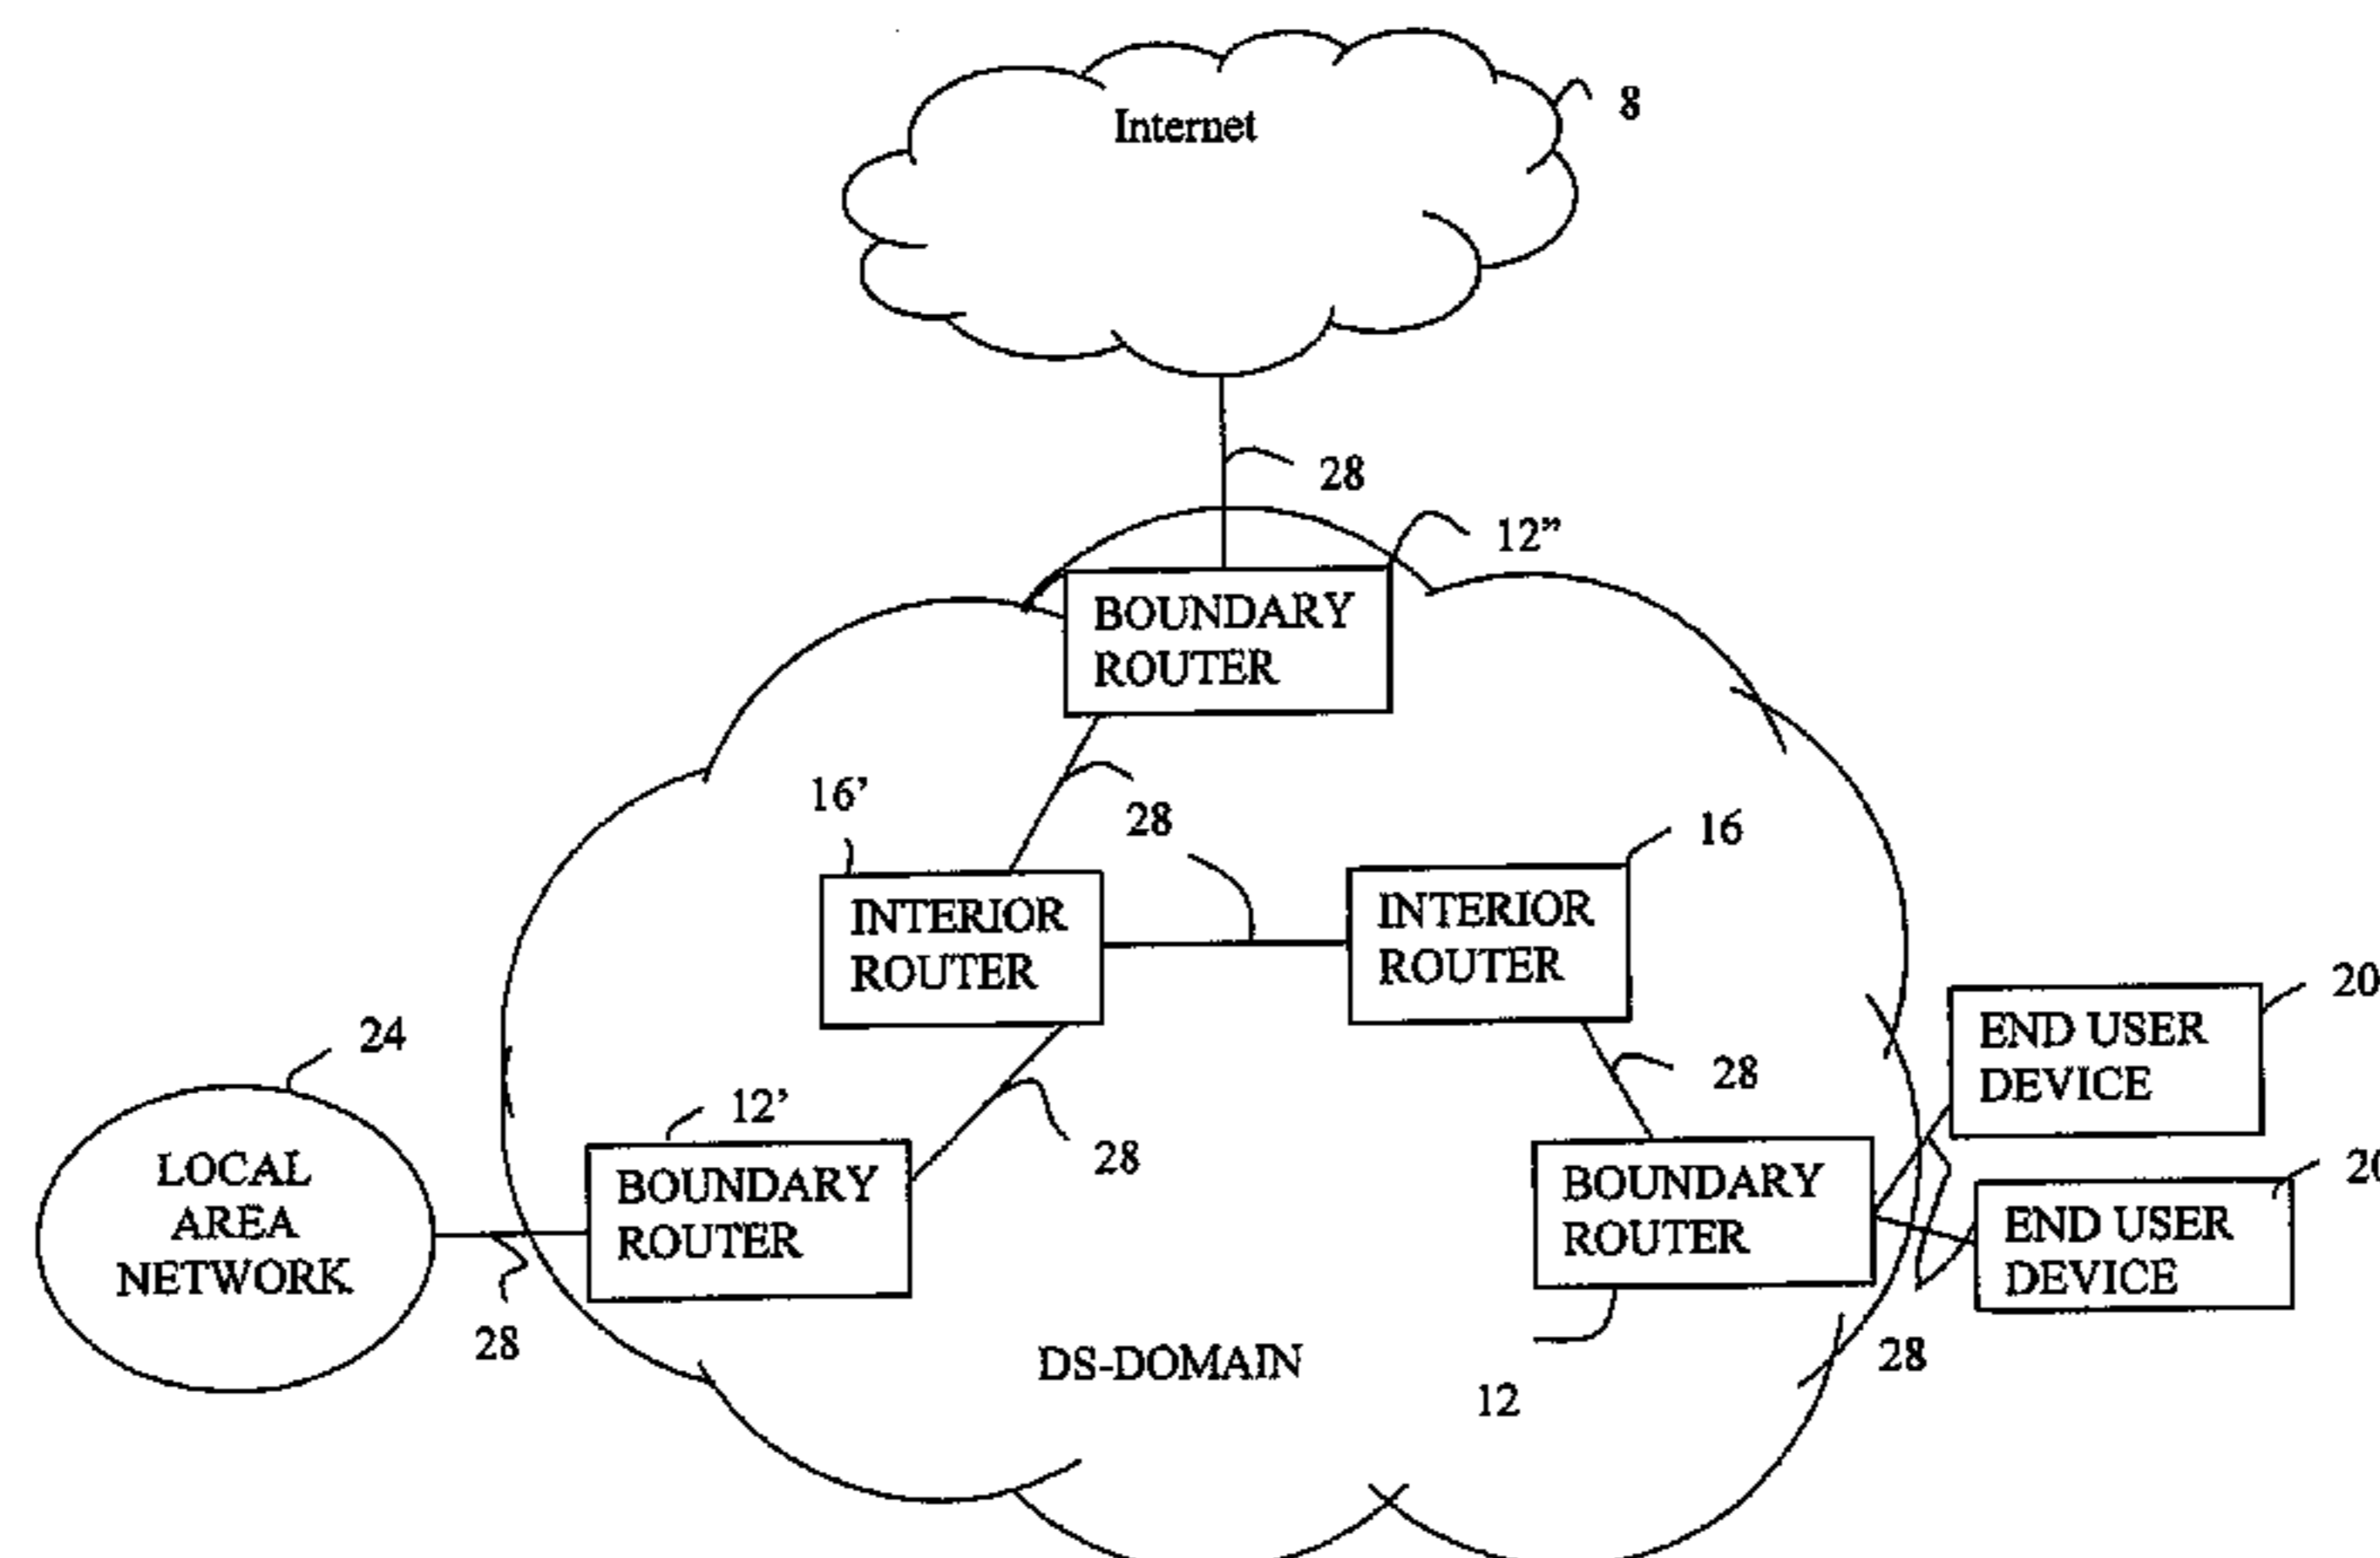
Internet

8

28

12"

BOUNDARY ROUTER

16'

28

16

INTERIOR ROUTER

INTERIOR ROUTER

20

END USER DEVICE

24

28

20

LOCAL AREA NETWORK

12'

BOUNDARY ROUTER

28

BOUNDARY ROUTER

END USER DEVICE

28

DS-DOMAIN

28

12